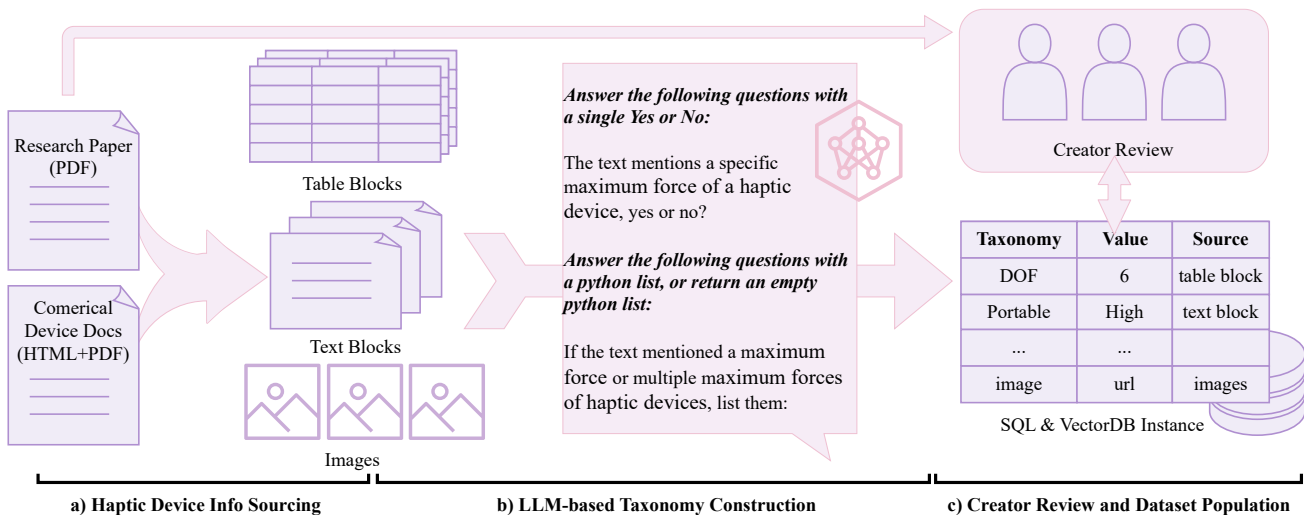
Research Paper (PDF)

Comerical Device Docs (HTML+PDF)

Table Blocks

Text Blocks

Images

*Answer the following questions with a single Yes or No:*

The text mentions a specific maximum force of a haptic device, yes or no?

*Answer the following questions with a python list, or return an empty python list:*

If the text mentioned a maximum force or multiple maximum forces of haptic devices, list them:

Creator Review

| Taxonomy | Value | Source |
|---|---|---|
| DOF | 6 | table block |
| Portable | High | text block |
| ... | ... | |
| image | url | images |

SQL & VectorDB Instance

a) Haptic Device Info Sourcing

b) LLM-based Taxonomy Construction

c) Creator Review and Dataset Population